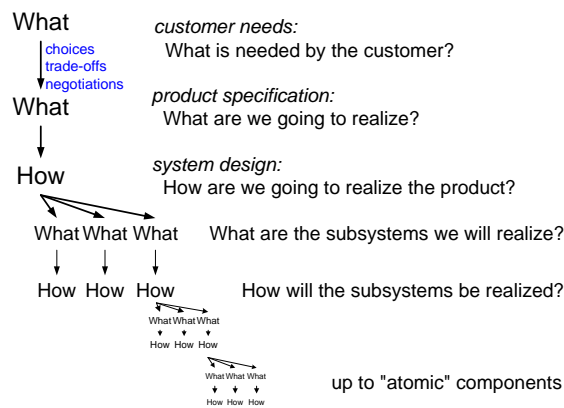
What

choices
trade-offs
negotiations

*customer needs:*
What is needed by the customer?

What

*product specification:*
What are we going to realize?

How

*system design:*
How are we going to realize the product?

What What What

What are the subsystems we will realize?

How How How

How will the subsystems be realized?

What What What
How How How

What What What
How How How

up to "atomic" components